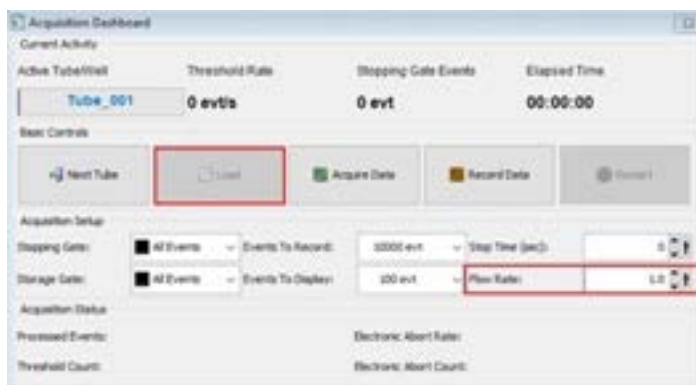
Acquisition Dashboard
Current Activity
Active Tube/Well
Threshold Rate
Stopping Gate Events
Elapsed Time
Tube_001
0 evt/s
0 evt
00:00:00
Basic Controls
Next Tube
Load
Acquire Data
Record Data
Restart
Acquisition Setup
Stopping Gate:
All Events
Events To Record:
10000 evt
Stop Time (sec):
0
Storage Gate:
All Events
Events To Display:
100 evt
Flow Rate:
1.0
Acquisition Status
Processed Events:
Electronic Abort Rate:
Threshold Count:
Electronic Abort Count: